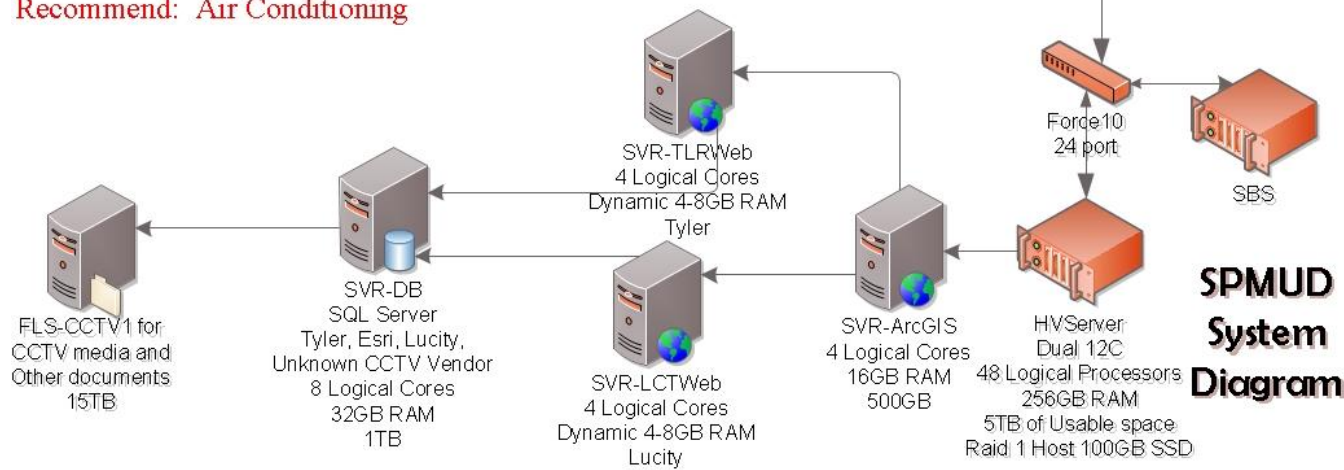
Recommend: Air Conditioning

SVR-TLRWeb
4 Logical Cores
Dynamic 4-8GB RAM
Tyler

Force10
24 port

SBS

FLS-CCTV1 for
CCTV media and
Other documents
15TB

SVR-DB
SQL Server
Tyler, Esri, Lucity,
Unknown CCTV Vendor
8 Logical Cores
32GB RAM
1TB

SVR-LCTWeb
4 Logical Cores
Dynamic 4-8GB RAM
Lucity

SVR-ArcGIS
4 Logical Cores
16GB RAM
500GB

HVServer
Dual 12C
48 Logical Processors
256GB RAM
5TB of Usable space
Raid 1 Host 100GB SSD

SPMUD
System
Diagram